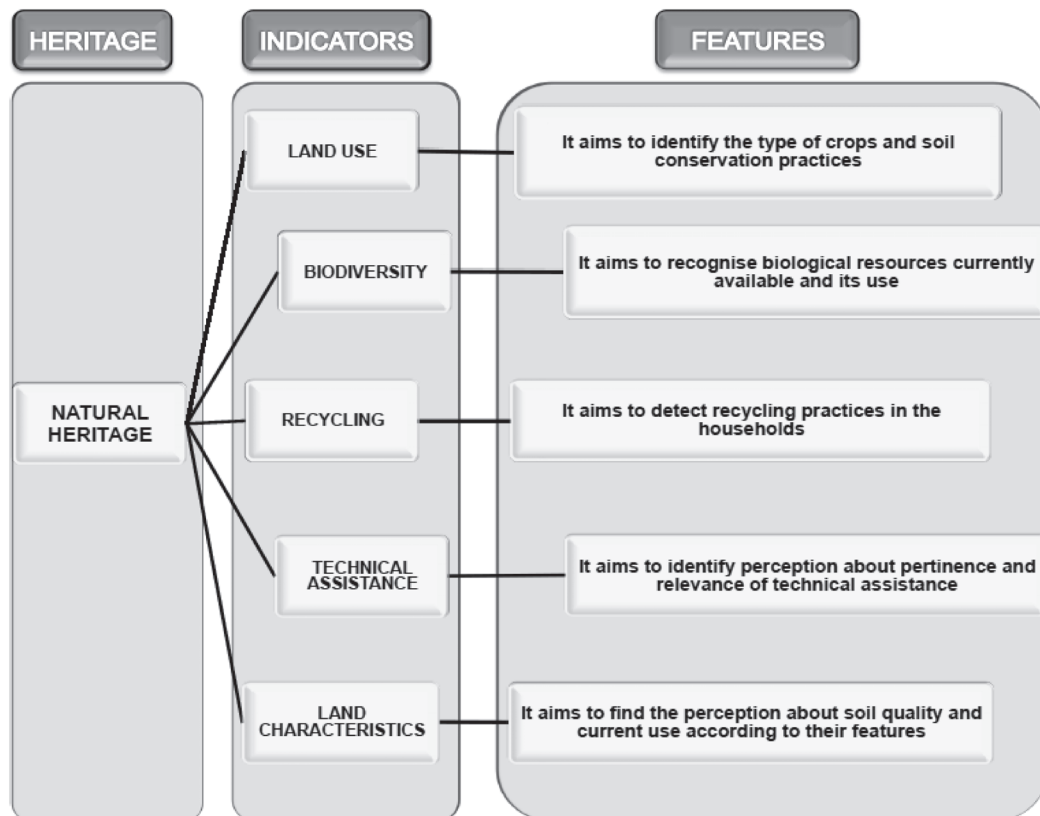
HERITAGE

INDICATORS

FEATURES

NATURAL HERITAGE

LAND USE

It aims to identify the type of crops and soil conservation practices

BIODIVERSITY

It aims to recognise biological resources currently available and its use

RECYCLING

It aims to detect recycling practices in the households

TECHNICAL ASSISTANCE

It aims to identify perception about pertinence and relevance of technical assistance

LAND CHARACTERISTICS

It aims to find the perception about soil quality and current use according to their features